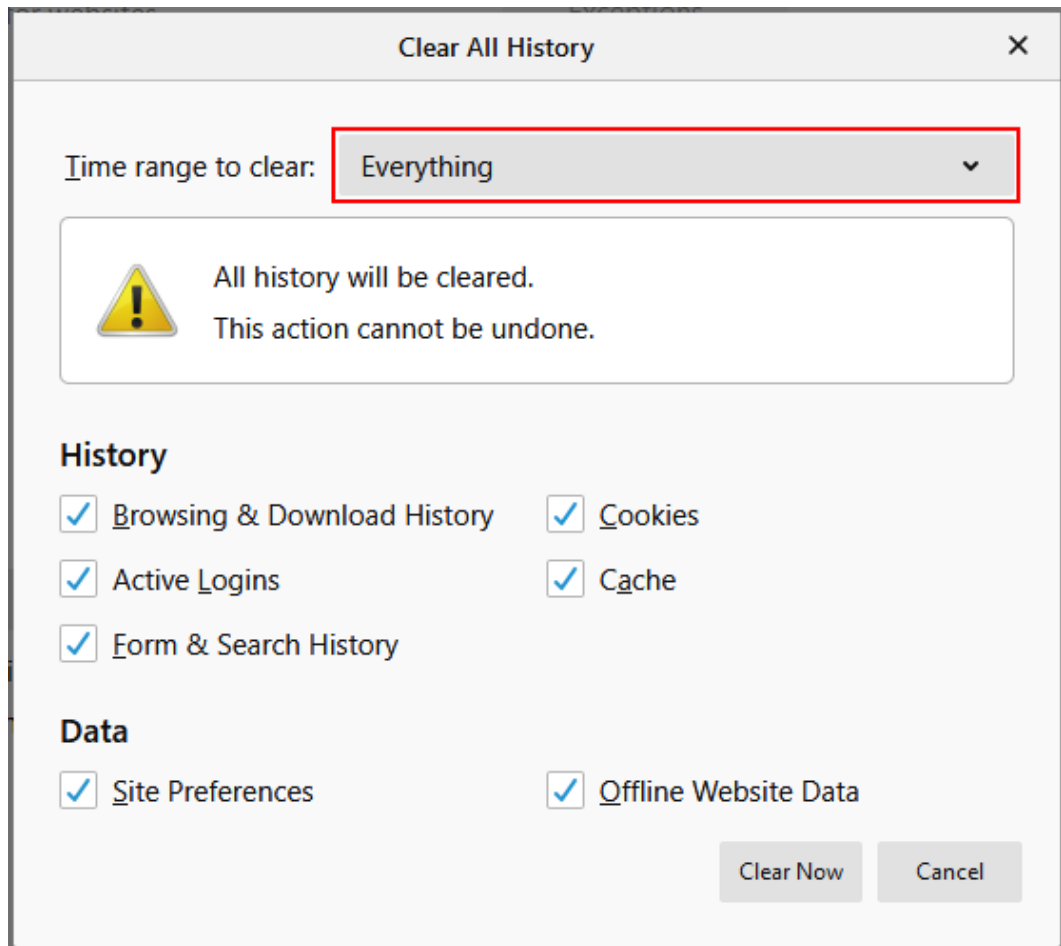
Clear All History ×

Time range to clear: Everything

All history will be cleared.
This action cannot be undone.

History
Browsing & Download History
Cookies
Active Logins
Cache
Form & Search History

Data
Site Preferences
Offline Website Data

Clear Now
Cancel